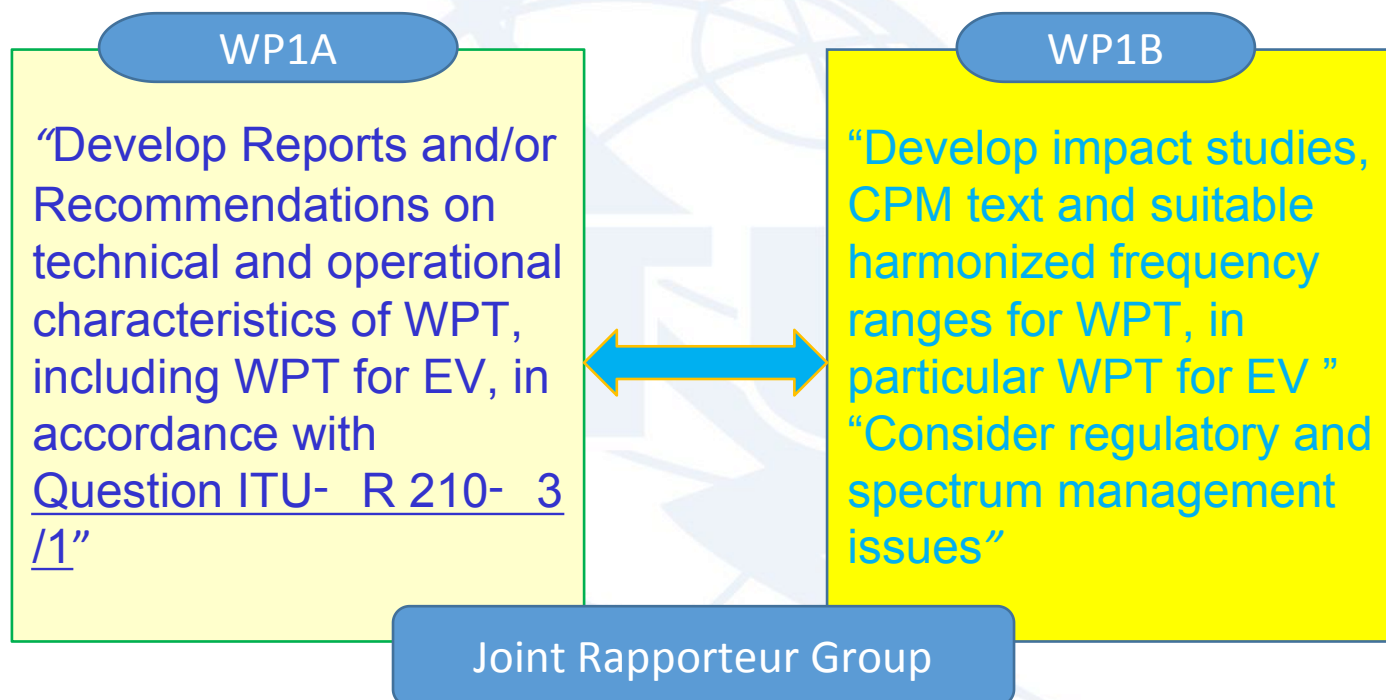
WP1A

"Develop Reports and/or Recommendations on technical and operational characteristics of WPT, including WPT for EV, in accordance with Question ITU- R 210- 3 /1"

WP1B

"Develop impact studies, CPM text and suitable harmonized frequency ranges for WPT, in particular WPT for EV " "Consider regulatory and spectrum management issues"

Joint Rapporteur Group